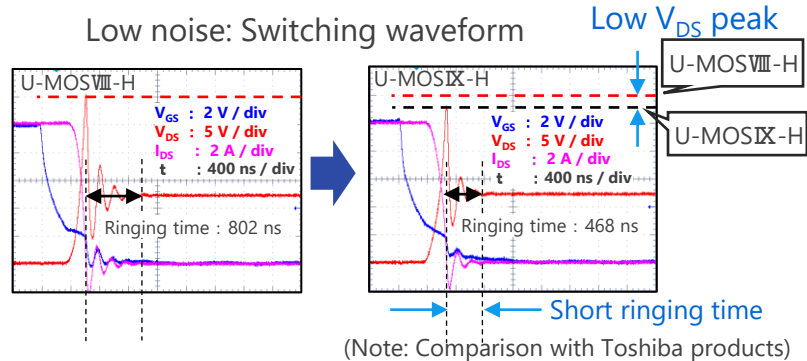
Low noise: Switching waveform

Low $V_{DS}$ peak

U-MOSⅧ-H

$V_{GS}$ : 2 V / div
$V_{DS}$ : 5 V / div
$I_{DS}$ : 2 A / div
t : 400 ns / div

Ringing time : 802 ns

U-MOSⅨ-H

$V_{GS}$ : 2 V / div
$V_{DS}$ : 5 V / div
$I_{DS}$ : 2 A / div
t : 400 ns / div

Ringing time : 468 ns

U-MOSⅧ-H

U-MOSⅨ-H

Short ringing time

(Note: Comparison with Toshiba products)